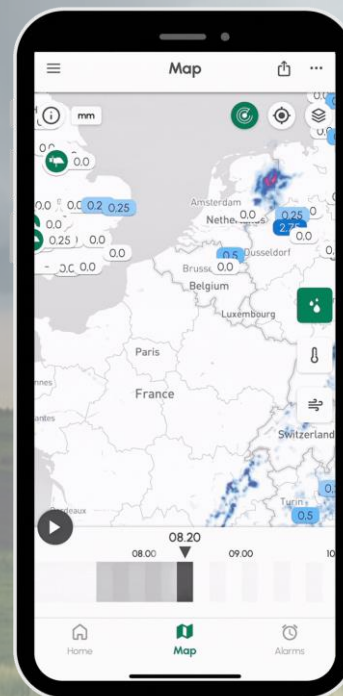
Map

mm

0.0
0.0
0.0 0.2 0.25
0.0
0.25 0.0
0.0
0.0 0.0
Amsterdam
Netherlands 0.0
0.25
2.7
0.0
0.5 Dusseldorf
Brussels 0.0
Belgium
Luxembourg
Paris
France
Switzerland
Turin
0.5
0.

08.20
08.00
09.00
10

Home
Map
Alarms